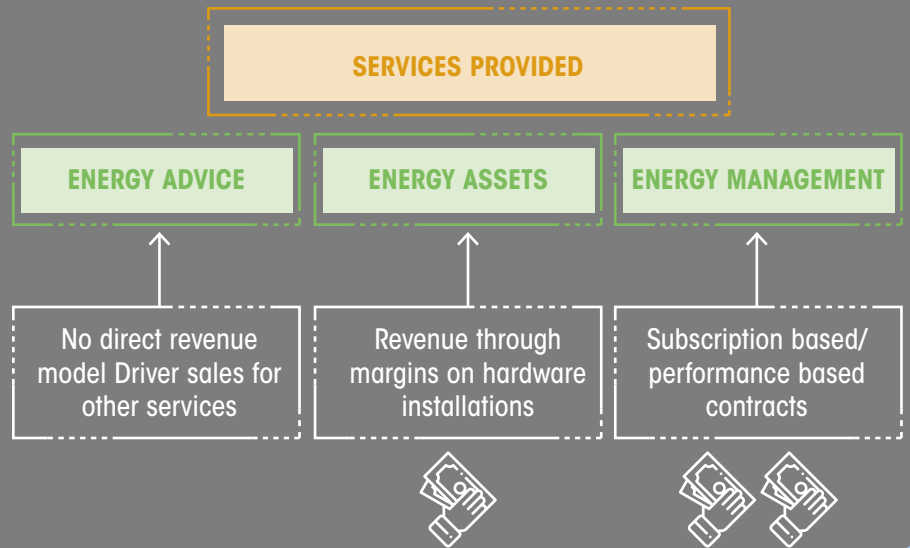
SERVICES PROVIDED

ENERGY ADVICE

ENERGY ASSETS

ENERGY MANAGEMENT

No direct revenue model Driver sales for other services

Revenue through margins on hardware installations

Subscription based/ performance based contracts